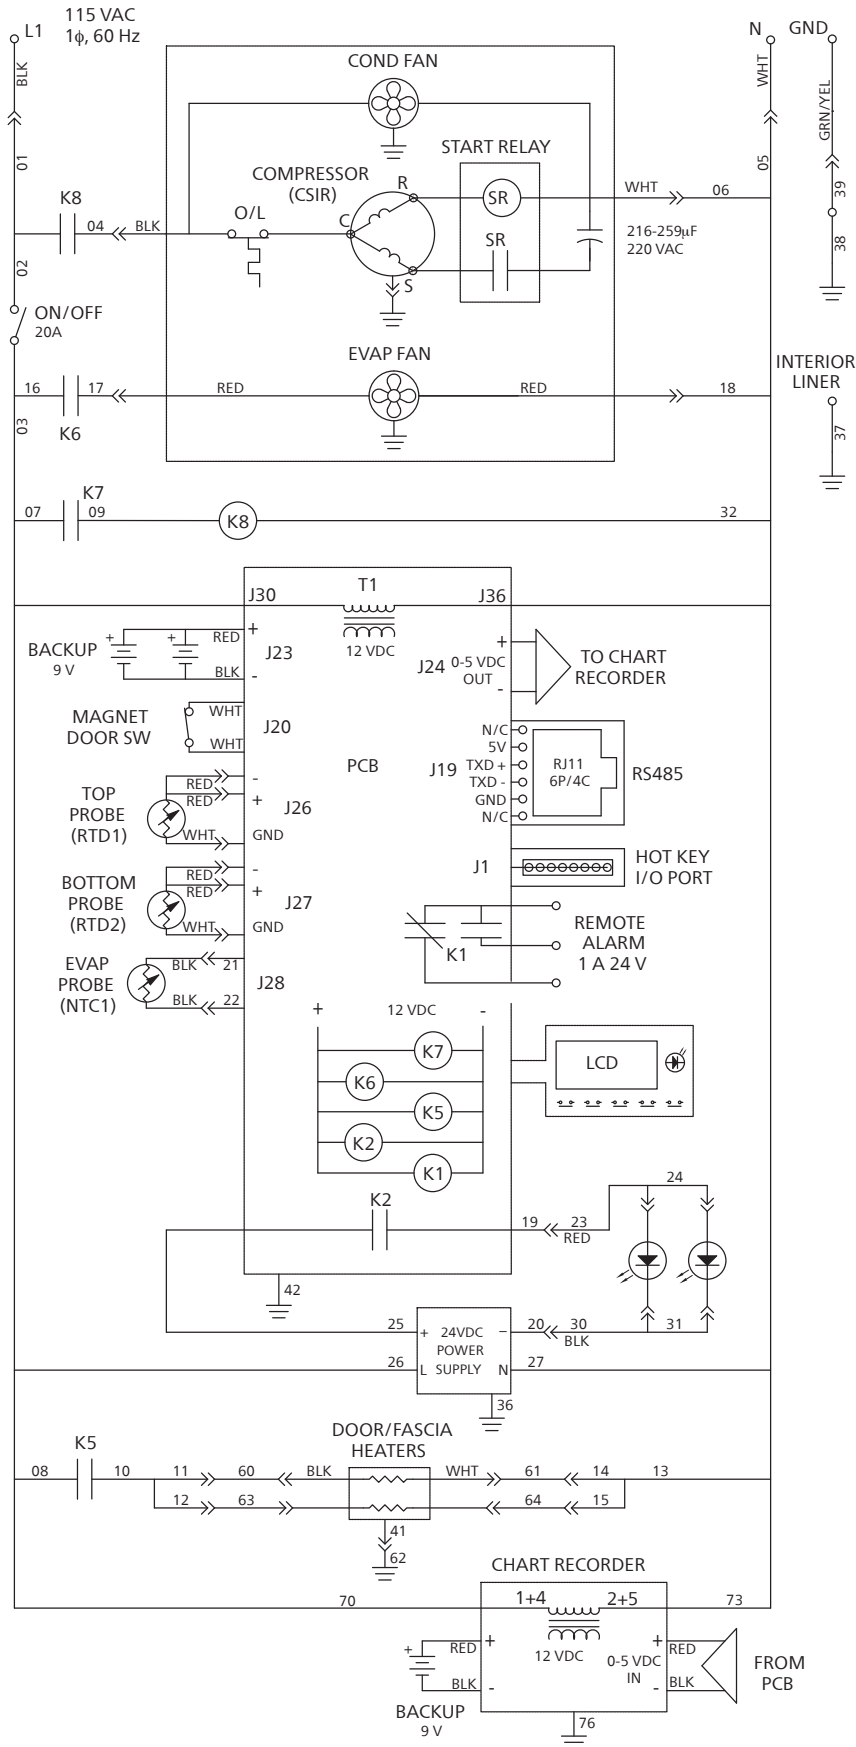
L1 115 VAC 1ϕ, 60 Hz

BLK

01

K8

04 BLK

02

ON/OFF 20A

16 17

03

K6

07 K7 09

COND FAN

COMPRESSOR (CSIR)

O/L

C

R

S

START RELAY

SR

SR

WHT 06

216-259μF 220 VAC

EVAP FAN

RED RED 18

K8

32

N WHT 05

GND GRN/YEL 39 38

INTERIOR LINER 37

J30 T1 J36

12 VDC

BACKUP 9 V

RED + J23 BLK -

MAGNET DOOR SW

WHT J20 WHT

TOP PROBE (RTD1)

RED - RED + J26 WHT GND

PCB

BOTTOM PROBE (RTD2)

RED - RED + J27 WHT GND

EVAP PROBE (NTC1)

BLK 21 J28 BLK 22

J24 + 0-5 VDC OUT -

TO CHART RECORDER

J19 N/C 5V TXD + TXD - GND N/C

RJ11 6P/4C

RS485

J1

HOT KEY I/O PORT

K1

REMOTE ALARM 1 A 24 V

+ 12 VDC -

K7 K6 K5 K2 K1

LCD

K2

19 23 RED

24

42

25 + 24VDC POWER SUPPLY − 20 30 BLK 31

26 L N 27

36

08 K5 10

11 60 BLK

DOOR/FASCIA HEATERS

WHT 61 14 13

12 63 64 15

41 62

CHART RECORDER

70 1+4 2+5 73

12 VDC

RED + BLK -

+ RED 0-5 VDC IN - BLK

FROM PCB

BACKUP 9 V

76